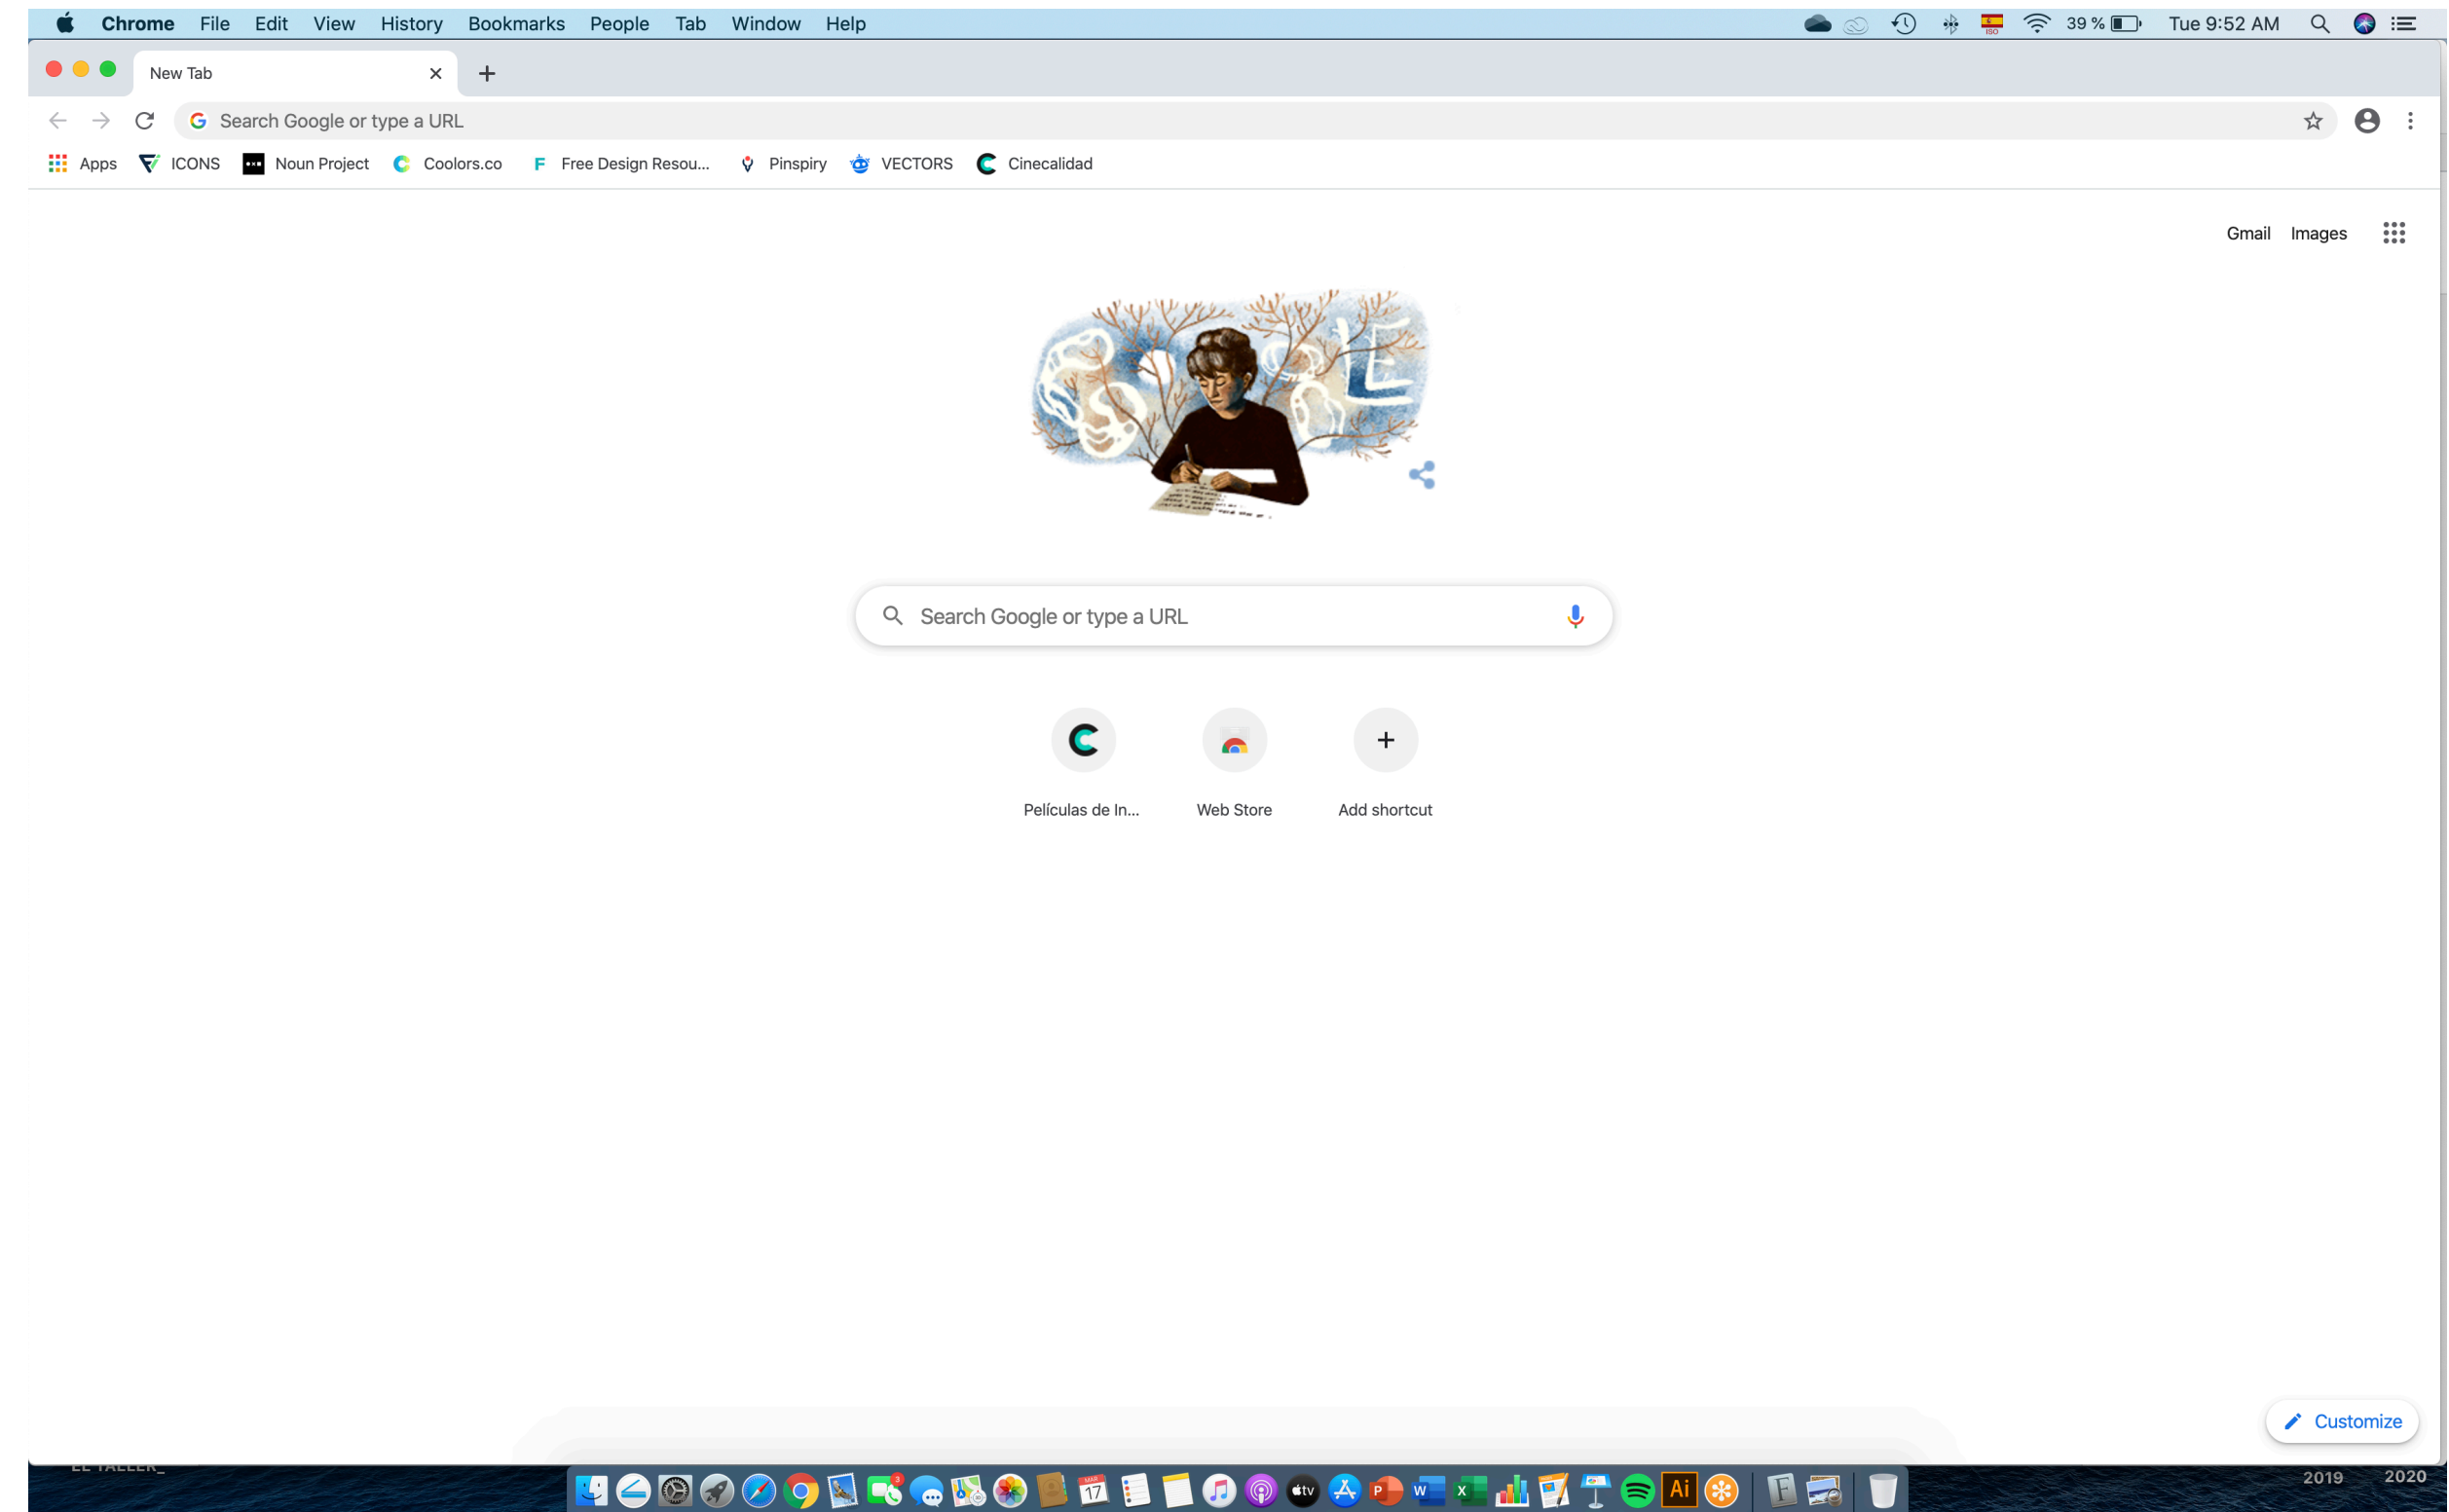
Chrome File Edit View History Bookmarks People Tab Window Help

39 % Tue 9:52 AM

New Tab

Search Google or type a URL

Apps ICONS Noun Project Coolors.co Free Design Resou... Pinspiry VECTORS Cinecalidad

Gmail Images

Search Google or type a URL

Películas de In...

Web Store

Add shortcut

Customize

2019 2020